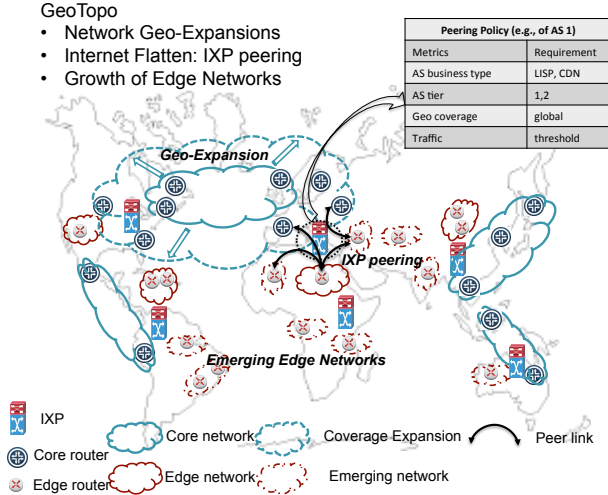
GeoTopo
• Network Geo-Expansions
• Internet Flatten: IXP peering
• Growth of Edge Networks

| Peering Policy (e.g., of AS 1) | |
|---|---|
| Metrics | Requirement |
| AS business type | LISP, CDN |
| AS tier | 1,2 |
| Geo coverage | global |
| Traffic | threshold |

Geo-Expansion

IXP peering

Emerging Edge Networks

IXP

Core router

Edge router

Core network

Coverage Expansion

Peer link

Edge network

Emerging network